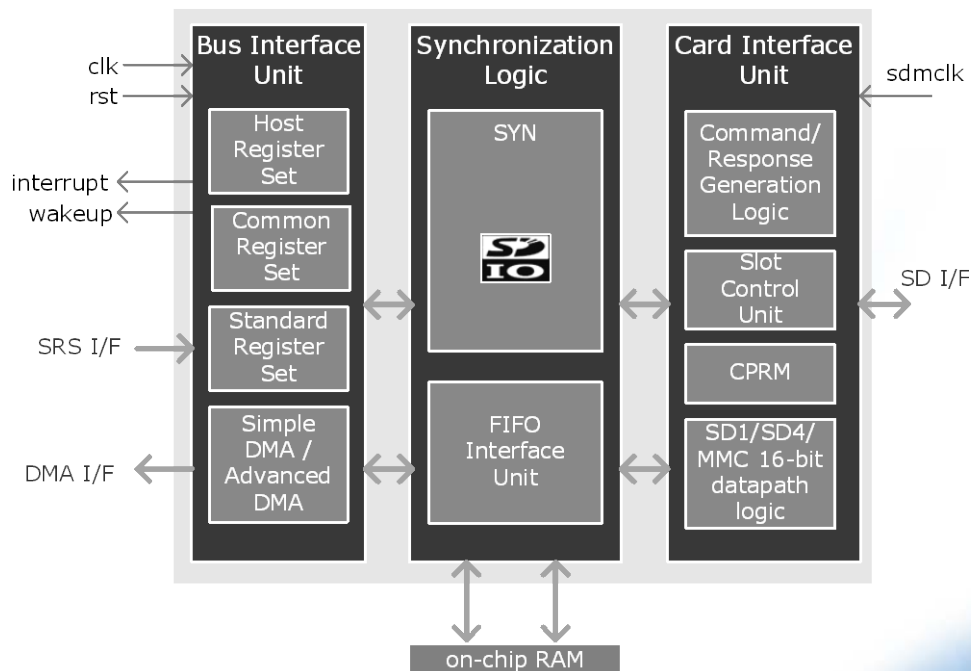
clk
rst
interrupt
wakeup
SRS I/F
DMA I/F

Bus Interface Unit
Host Register Set
Common Register Set
Standard Register Set
Simple DMA / Advanced DMA

Synchronization Logic
SYN
SD IO
FIFO Interface Unit

Card Interface Unit
Command/ Response Generation Logic
Slot Control Unit
CPRM
SD1/SD4/ MMC 16-bit datapath logic

sdmclk
SD I/F

on-chip RAM